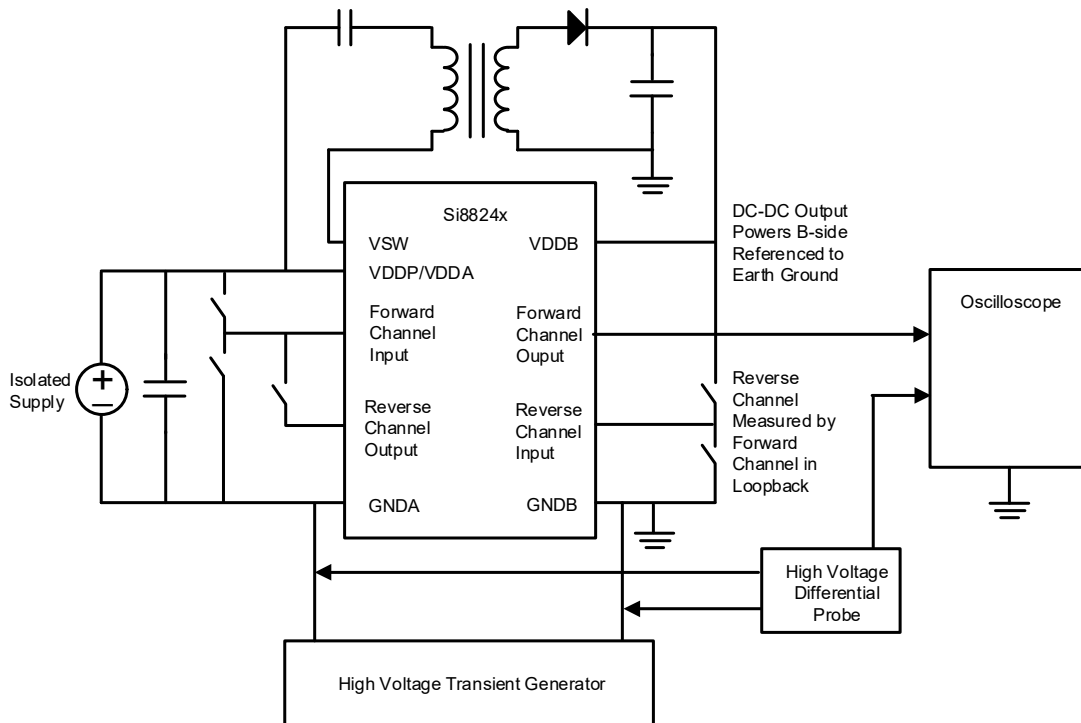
Si8824x

VSW

VDDB

VDDP/VDDA

DC-DC Output Powers B-side Referenced to Earth Ground

Oscilloscope

Forward Channel Input

Forward Channel Ouput

Isolated Supply

Reverse Channel Output

Reverse Channel Input

Reverse Channel Measured by Forward Channel in Loopback

GNDA

GNDB

High Voltage Differential Probe

High Voltage Transient Generator